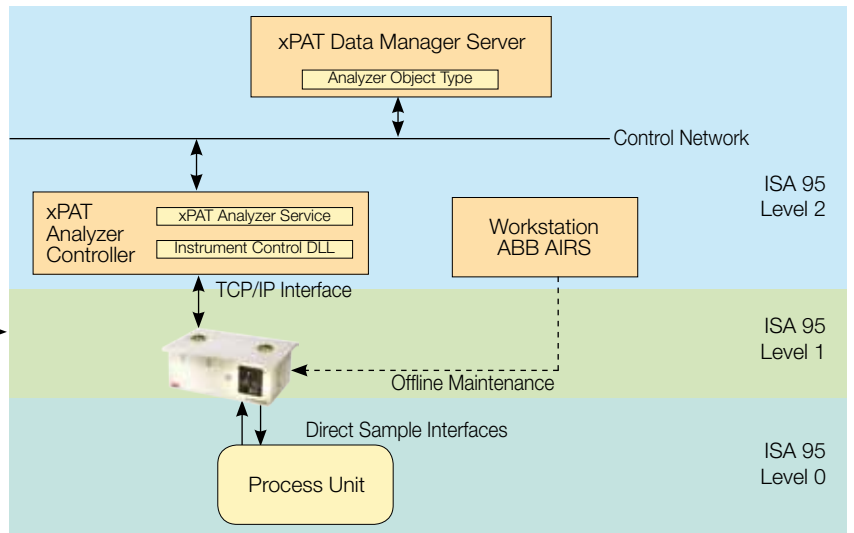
xPAT Data Manager Server

Analyzer Object Type

Control Network

ISA 95
Level 2

xPAT
Analyzer
Controller

xPAT Analyzer Service

Instrument Control DLL

Workstation
ABB AIRS

TCP/IP Interface

ISA 95
Level 1

Offline Maintenance

Direct Sample Interfaces

ISA 95
Level 0

Process Unit